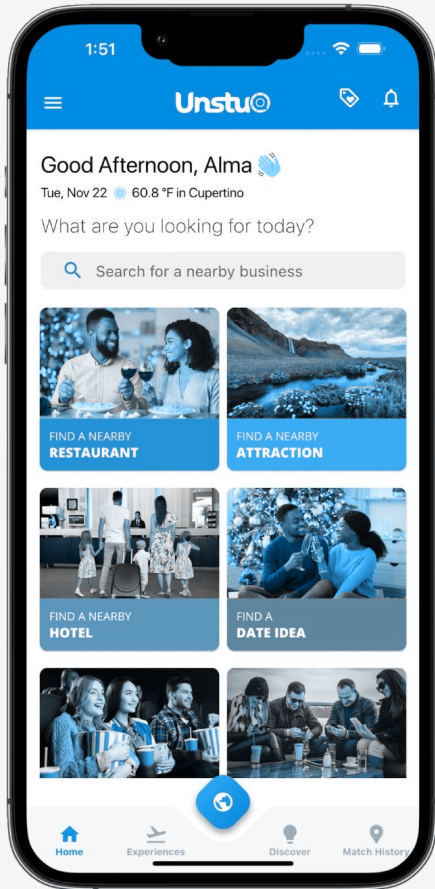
1:51

Unstuck

Good Afternoon, Alma 👋
Tue, Nov 22 60.8 °F in Cupertino

What are you looking for today?

Search for a nearby business

FIND A NEARBY
RESTAURANT

FIND A NEARBY
ATTRACTION

FIND A NEARBY
HOTEL

FIND A
DATE IDEA

Home
Experiences
Discover
Match History